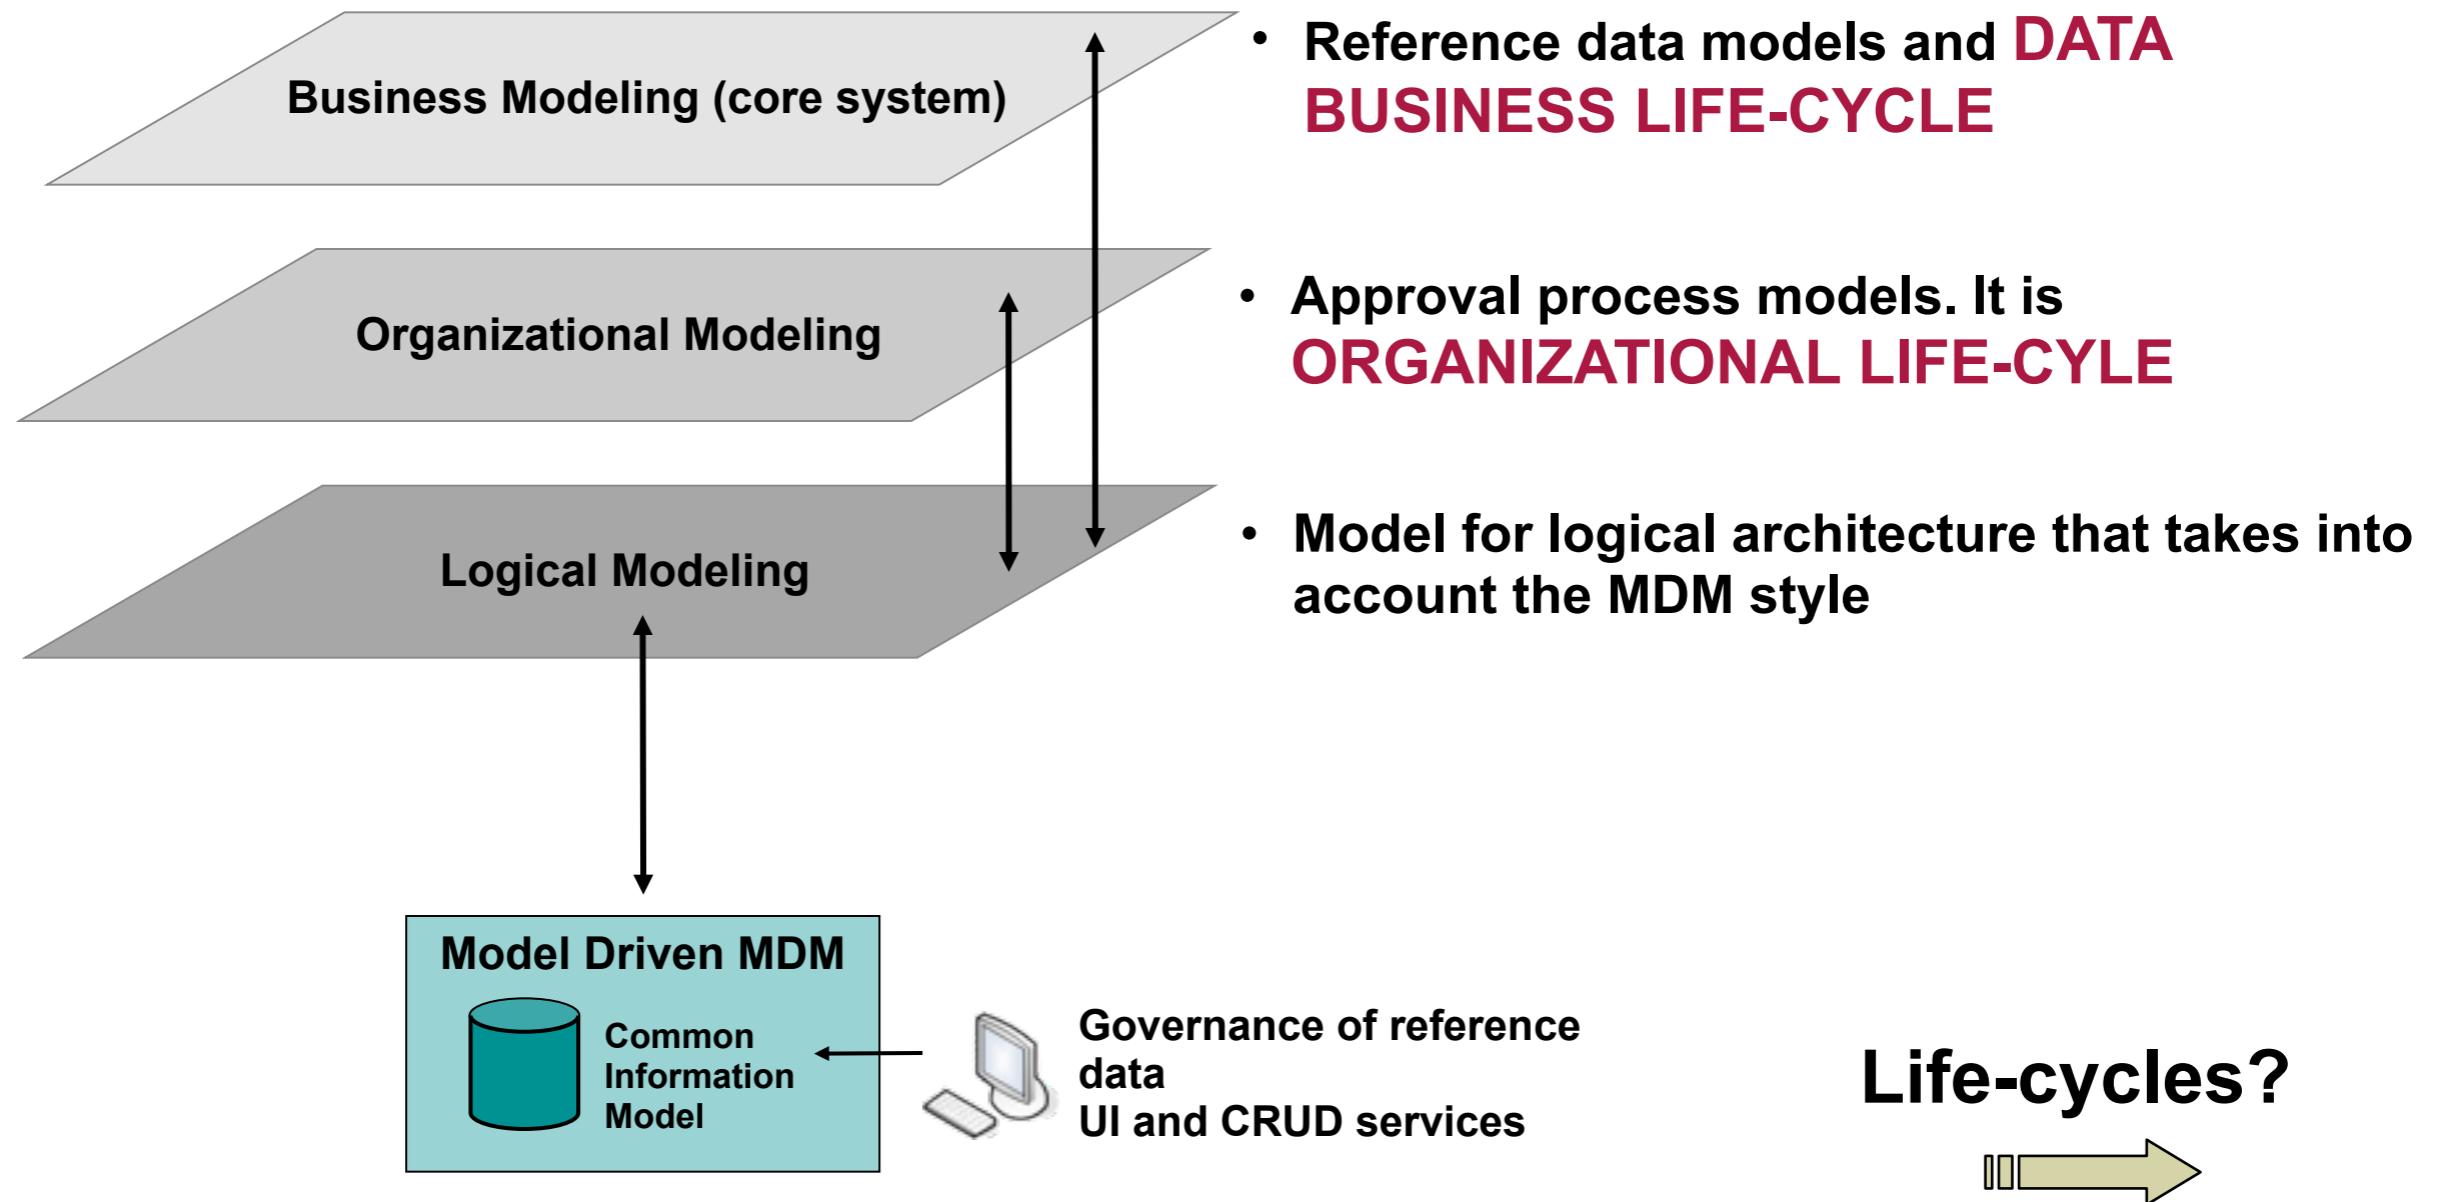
Business Modeling (core system)

Organizational Modeling

Logical Modeling

• Reference data models and DATA BUSINESS LIFE-CYCLE

• Approval process models. It is ORGANIZATIONAL LIFE-CYLE

• Model for logical architecture that takes into account the MDM style

Model Driven MDM

Common Information Model

Governance of reference data
UI and CRUD services

Life-cycles?